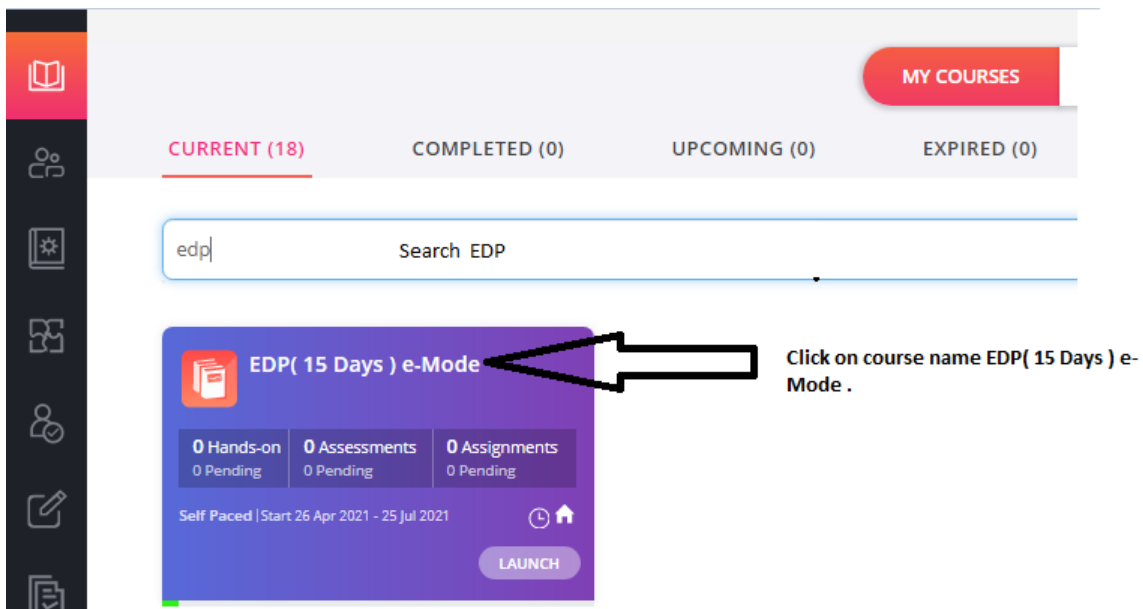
MY COURSES

CURRENT (18)
COMPLETED (0)
UPCOMING (0)
EXPIRED (0)

edp
Search EDP

EDP( 15 Days ) e-Mode

| 0 Hands-on | 0 Assessments | 0 Assignments |
|---|---|---|
| 0 Pending | 0 Pending | 0 Pending |

Self Paced | Start 26 Apr 2021 - 25 Jul 2021

LAUNCH

Click on course name EDP( 15 Days ) e-Mode .